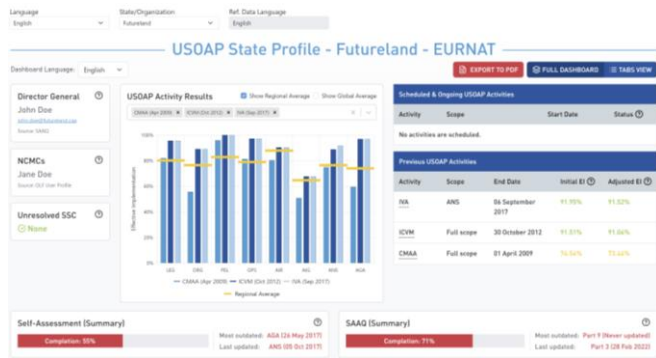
Language
English

State/Organization
Futureland

Ref. Data Language
English

USOAP State Profile - Futureland - EURNAT

Dashboard Language: English

EXPORT TO PDF
FULL DASHBOARD
TABS VIEW

Director General
John Doe
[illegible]
Source: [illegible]

NCMCs
Jane Doe
Source: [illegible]

Unresolved SSC
None

USOAP Activity Results
Show Regional Average
Show Global Average

CMAA (Apr 2009) ICVM (Oct 2012) IVA (Sep 2017)

100%
80%
60%
40%
20%
0%

Effective Implementation

LEG ORG PEL OPS AIR AIG ANS AGA

CMAA (Apr 2009) ICVM (Oct 2012) IVA (Sep 2017)
Regional Average

Scheduled & Ongoing USOAP Activities

| Activity | Scope | Start Date | Status |
|---|---|---|---|
| No activities are scheduled. | | | |

Previous USOAP Activities

| Activity | Scope | End Date | Initial EI | Adjusted EI |
|---|---|---|---|---|
| IVA | ANS | 06 September 2017 | 91.95% | 91.52% |
| ICVM | Full scope | 30 October 2012 | 91.51% | 91.66% |
| CMAA | Full scope | 01 April 2009 | 74.56% | 73.46% |

Self-Assessment (Summary)
Completion: 55%
Most outdated: AGA (26 May 2017)
Last updated: ANS (05 Oct 2017)

SAAQ (Summary)
Completion: 71%
Most outdated: Part 9 (Never updated)
Last updated: Part 3 (28 Feb 2022)